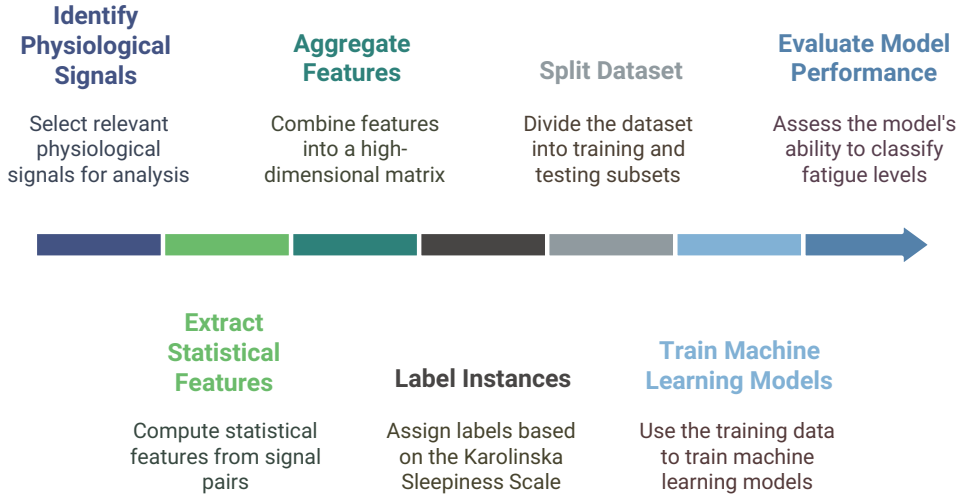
Identify Physiological Signals

Select relevant physiological signals for analysis

Aggregate Features

Combine features into a high-dimensional matrix

Split Dataset

Divide the dataset into training and testing subsets

Evaluate Model Performance

Assess the model's ability to classify fatigue levels

Extract Statistical Features

Compute statistical features from signal pairs

Label Instances

Assign labels based on the Karolinska Sleepiness Scale

Train Machine Learning Models

Use the training data to train machine learning models